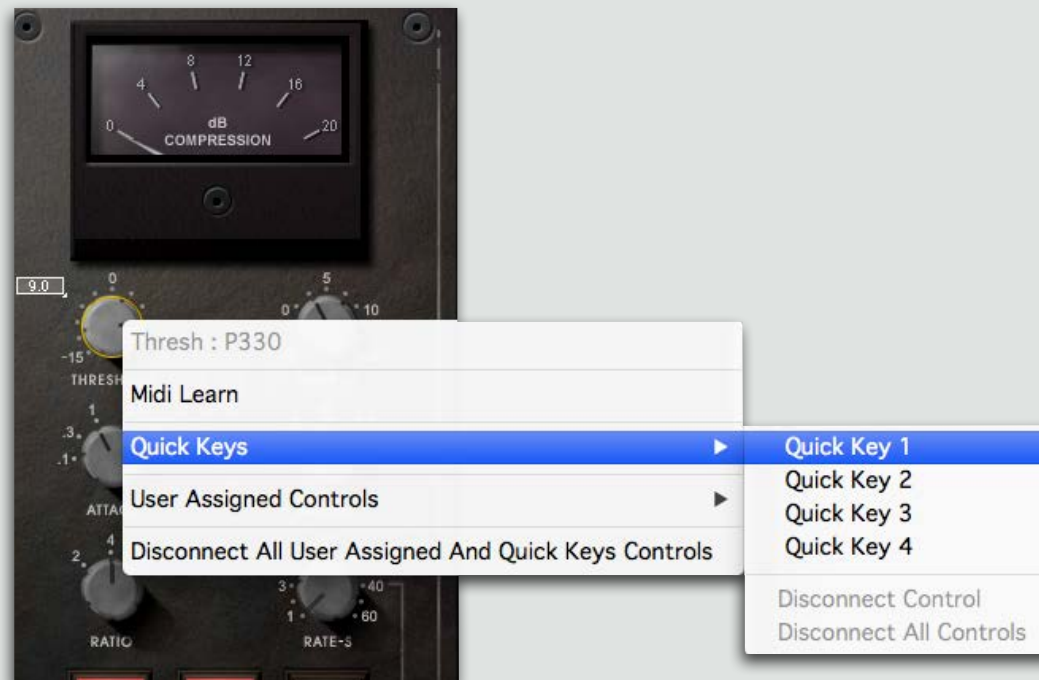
8
12
4
16
0
dB
COMPRESSION
20

9.0
0
5
0
10
-15
THRESH

.3
1
.1
ATTAC

2
4
RATIO

3
40
1
60
RATE-S

Thresh : P330
Midi Learn
Quick Keys
User Assigned Controls
Disconnect All User Assigned And Quick Keys Controls

Quick Key 1
Quick Key 2
Quick Key 3
Quick Key 4
Disconnect Control
Disconnect All Controls